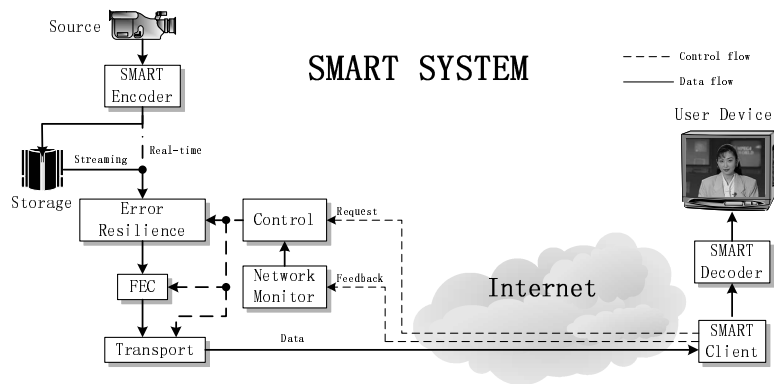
Source

SMART Encoder

SMART SYSTEM

Control flow

Data flow

User Device

Streaming

Real-time

Storage

Error Resilience

Control

Request

Network Monitor

Feedback

FEC

SMART Decoder

Internet

Transport

Data

SMART Client